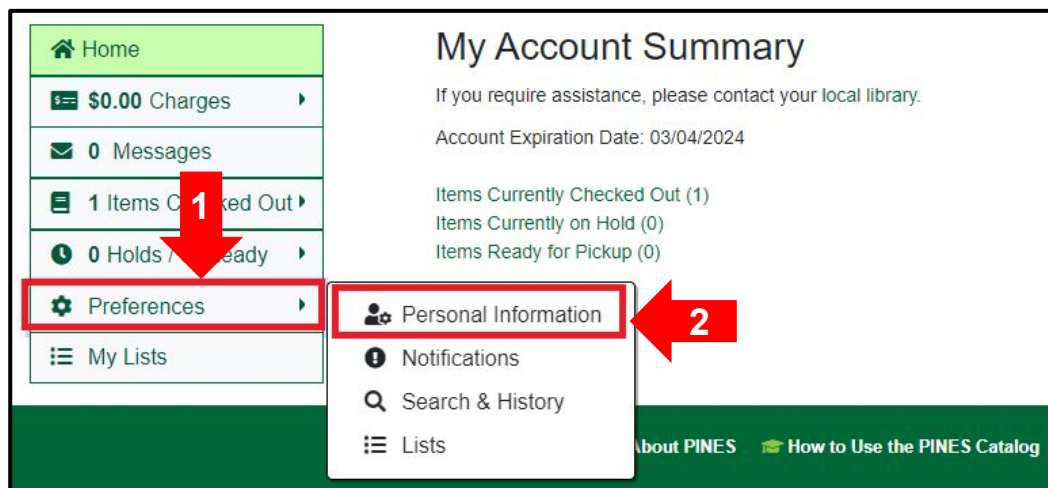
Home
$0.00 Charges
0 Messages
1 Items C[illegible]ked Out
0 Holds / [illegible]eady
Preferences
My Lists

1

My Account Summary

If you require assistance, please contact your local library.

Account Expiration Date: 03/04/2024

Items Currently Checked Out (1)
Items Currently on Hold (0)
Items Ready for Pickup (0)

Personal Information
Notifications
Search & History
Lists

2

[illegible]bout PINES
How to Use the PINES Catalog